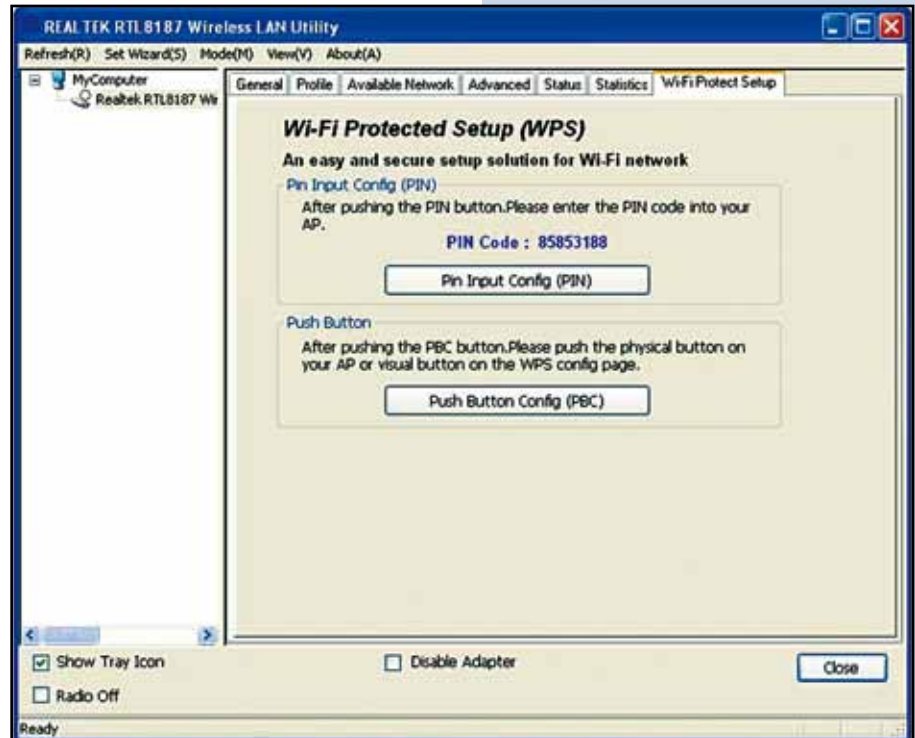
REALTEK RTL8187 Wireless LAN Utility

Refresh(R) Set Wizard(S) Mode(M) View(V) About(A)

MyComputer
Realtek RTL8187 Wir

General | Profile | Available Network | Advanced | Status | Statistics | Wi-Fi Protect Setup

Wi-Fi Protected Setup (WPS)

An easy and secure setup solution for Wi-Fi network

Pin Input Config (PIN)

After pushing the PIN button.Please enter the PIN code into your AP.

PIN Code : 85853188

Pin Input Config (PIN)

Push Button

After pushing the PBC button.Please push the physical button on your AP or visual button on the WPS config page.

Push Button Config (PBC)

Show Tray Icon

Disable Adapter

Close

Radio Off

Ready